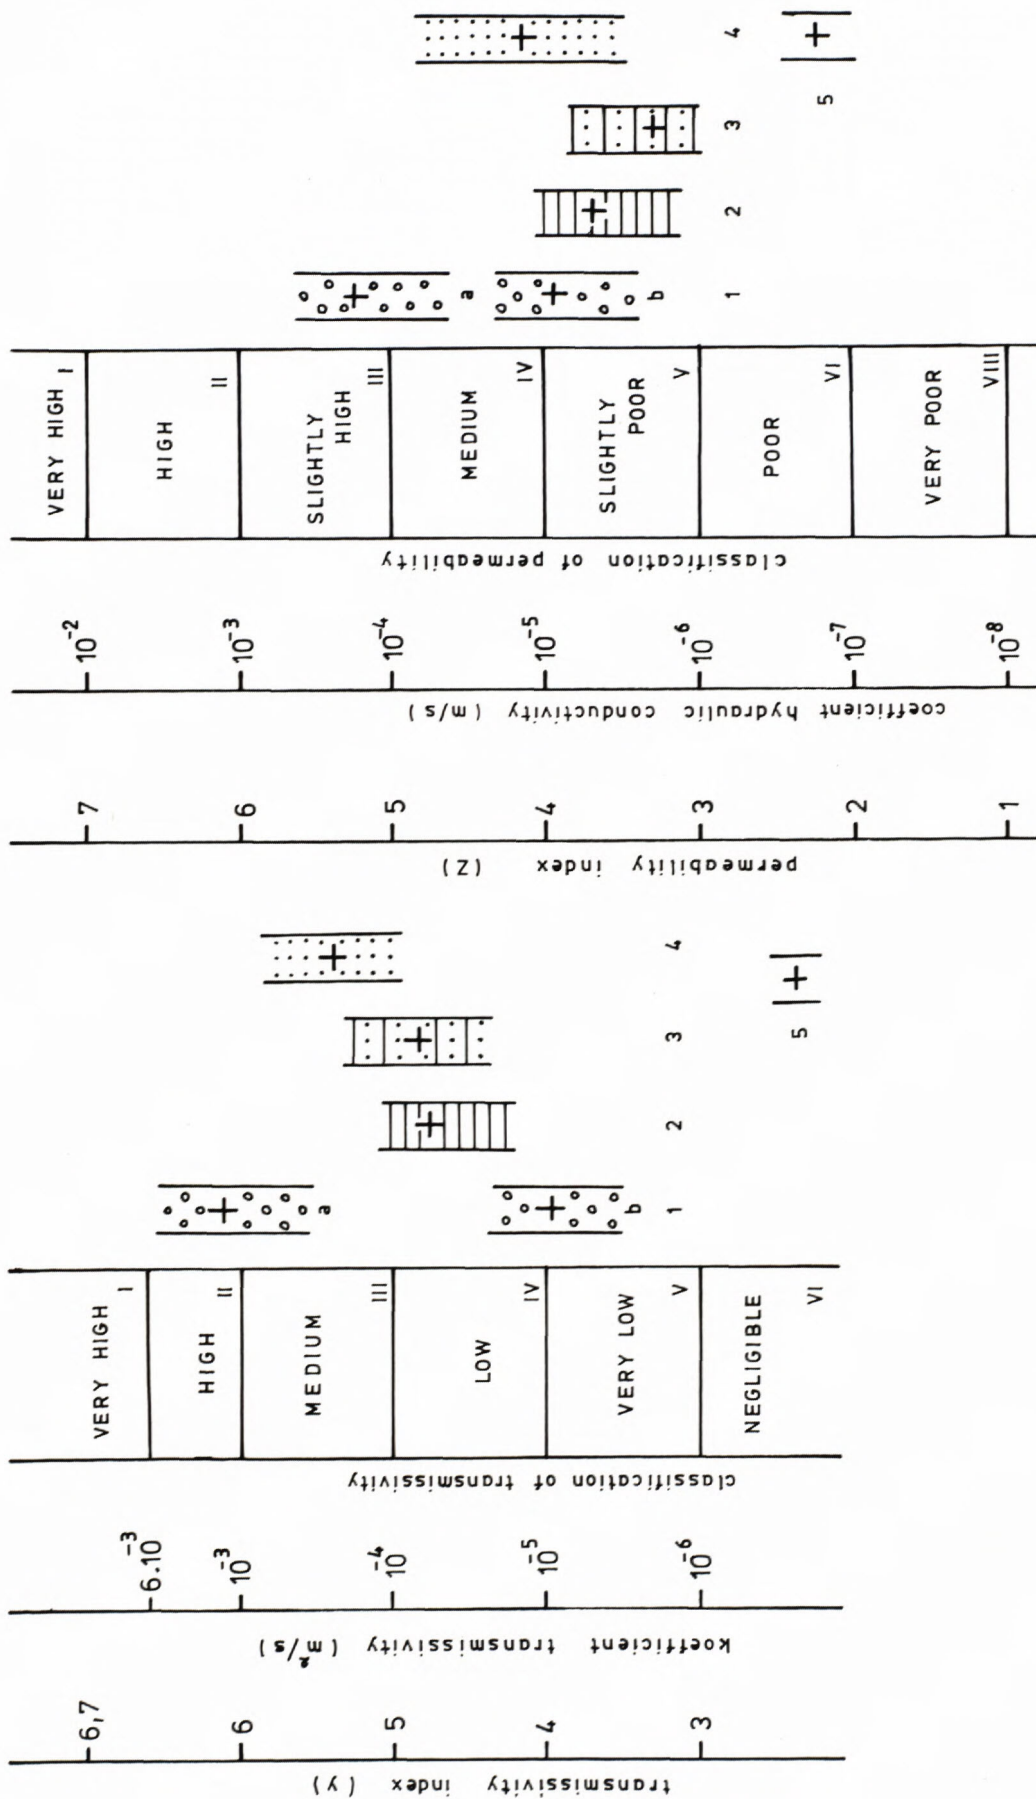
transmissivity index (Y)

6,7
6
5
4
3

koefficient transmissivity ($m^2/s$)

$6.10^{-3}$
$10^{-3}$
$10^{-4}$
$10^{-5}$
$10^{-6}$

classification of transmissivity

VERY HIGH I
HIGH II
MEDIUM III
LOW IV
VERY LOW V
NEGLIGIBLE VI

a
b
1
2
3
4
5

permeability index (Z)

7
6
5
4
3
2
1

coefficient hydraulic conductivity (m/s)

$10^{-2}$
$10^{-3}$
$10^{-4}$
$10^{-5}$
$10^{-6}$
$10^{-7}$
$10^{-8}$

classification of permeability

VERY HIGH I
HIGH II
SLIGHTLY HIGH III
MEDIUM IV
SLIGHTLY POOR V
POOR VI
VERY POOR VIII

a
b
1
2
3
4
5